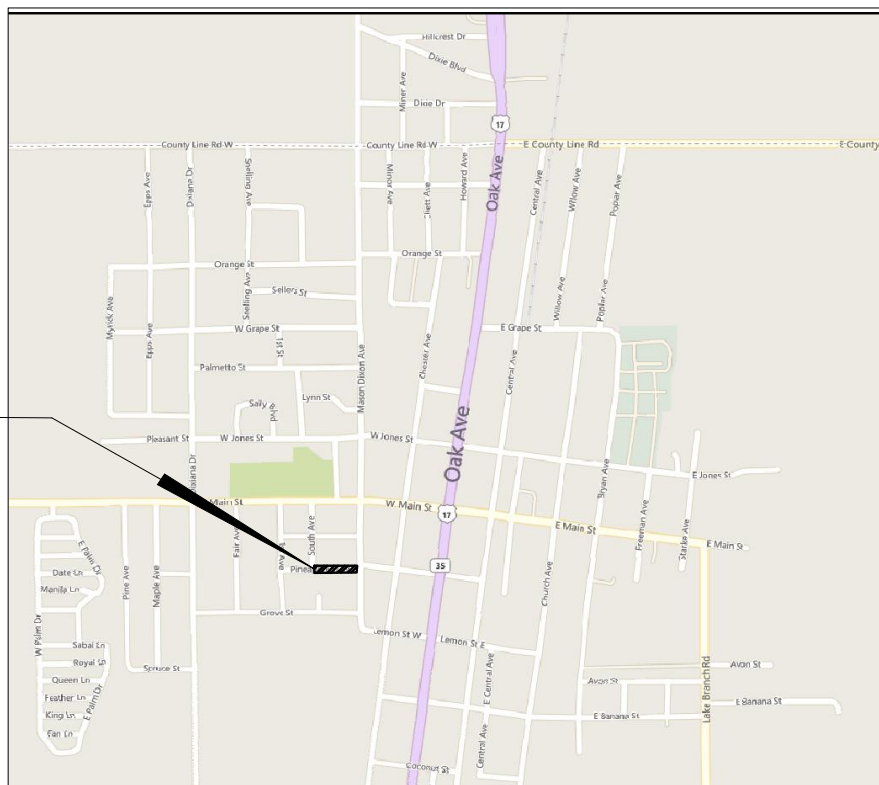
Hillcrest Dr
Dixie Blvd
Miner Ave
Dixie Dr
17
County Line Rd W
County Line Rd W
E County Line Rd
E County
Epps Ave
Dixiana Dr
Seelling Ave
Minor Ave
Tillett Ave
Howard Ave
Oak Ave
Central Ave
Willow Ave
Poplar Ave
Orange St
Orange St
Sellers St
Mylick Ave
Epps Ave
W Grape St
1st St
E Grape St
Willow Ave
Poplar Ave
Palmetto St
Mason Dixon Ave
Chester Ave
Central Ave
Sally Blvd
Lynn St
Pleasant St
W Jones St
W Jones St
Oak Ave
E Jones St
Bryan Ave
Main St
W Main St
17
E Main St
Freeman Ave
Starke Ave
E Main St
E Palm Ct
Date Ln
Manila Ln
Pine Ave
Maple Ave
Fair Ave
South Ave
Pine
35
Dixiana Dr
Grove St
Church Ave
W Palm Dr
Lemon St W
Lemon St E
Sabal Ln
Royal St
Spruce St
E Central Ave
Avon St
Avon St
Queen Ln
Feather Ln
E Palm Dr
Lake Branch Rd
E Banana St
King Ln
E Banana St
Fan Ln
Central Ave
Coconut St